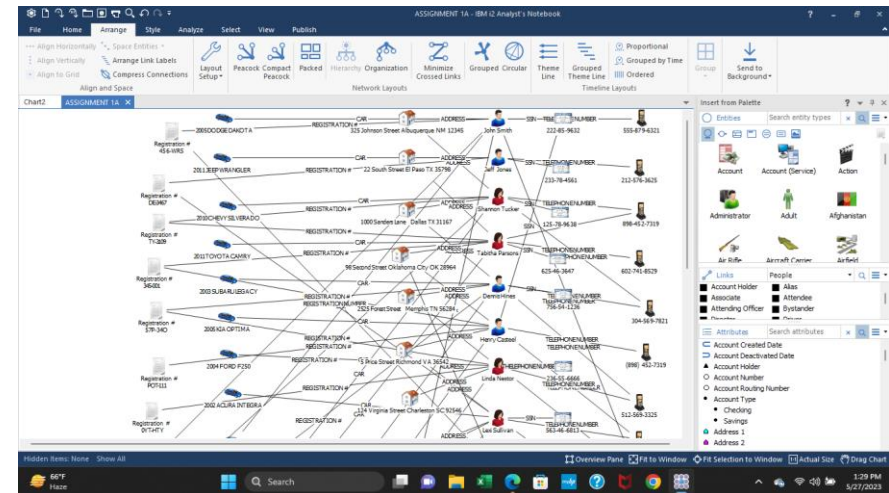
ASSIGNMENT 1A - IBM i2 Analyst's Notebook

File Home Arrange Style Analyze Select View Publish

Align Horizontally Space Entities Align Vertically Arrange Link Labels Align to Grid Compress Connections
Align and Space

Layout Setup
Peacock Compact Peacock Packed Hierarchy Organization Minimize Crossed Links Grouped Circular
Network Layouts

Theme Line Grouped Theme Line Proportional Grouped by Time Ordered
Timeline Layouts

Group Send to Background

Chart2 ASSIGNMENT 1A

2005 DODGE DAKOTA
Registration # 456-WRS
2011 JEEP WRANGLER
Registration # DE8467
2010 CHEVY SILVERADO
Registration # TX-3609
2011 TOYOTA CAMRY
Registration # 345-801
2003 SUBARU LEGACY
Registration # STR-34O
2005 KIA OPTIMA
2004 FORD F250
Registration # POT511
2002 ACURA INTEGRA
Registration # 0YTHTY

REGISTRATION #
CAR
ADDRESS
SSN
TELEPHONENUMBER
325 Johnson Street Albuquerque NM 12345
22 South Street El Paso TX 35798
1000 Sanders Lane Dallas TX 31167
98 Second Street Oklahoma City OK 28964
2525 Forest Street Memphis TN 56284
5 Price Street Richmond VA 36542
124 Virginia Street Charleston SC 92546

John Smith
Jeff Jones
Shannon Tucker
Tabitha Parsons
Dennis Hines
Henry Casteel
Linda Nestor
Lea Sullivan

222-85-9632
233-78-4561
125-78-9638
625-46-3647
756-54-1236
236-55-6666
563-46-4813

555-879-6321
212-576-3625
898-452-7319
602-741-8529
304-569-7821
(898) 452-7319
512-569-3325

Insert from Palette
Entities Search entity types
Account Account (Service) Action
Administrator Adult Afghanistan
Air Rifle Aircraft Carrier Airfield

Links People
Account Holder Alias
Associate Attendee
Attending Officer Bystander

Attributes Search attributes
Account Created Date
Account Deactivated Date
Account Holder
Account Number
Account Routing Number
Account Type
Checking
Savings
Address 1
Address 2

Hidden Items: None Show All
Overview Pane Fit to Window Fit Selection to Window Actual Size Drag Chart

66°F Haze
Search
1:29 PM 5/27/2023